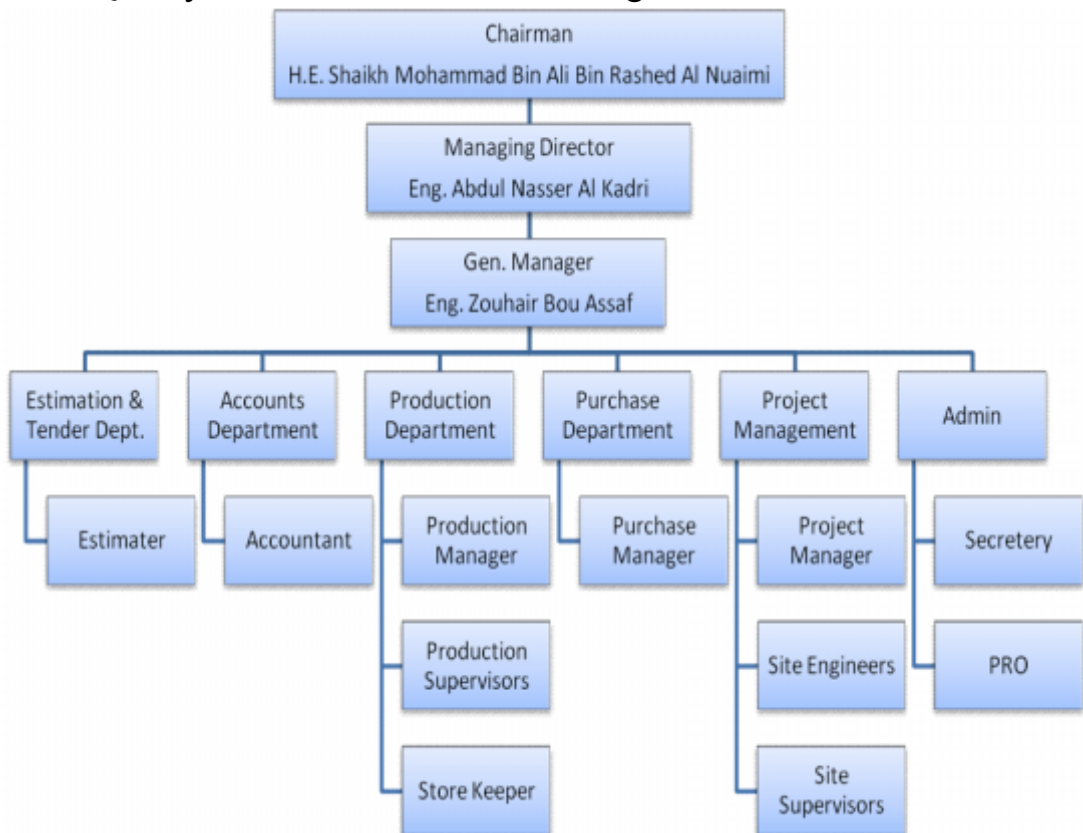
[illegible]

Chairman
H.E. Shaikh Mohammad Bin Ali Bin Rashed Al Nuaimi

Managing Director
Eng. Abdul Nasser Al Kadri

Gen. Manager
Eng. Zouhair Bou Assaf

Estimation & Tender Dept.

Estimater

Accounts Department

Accountant

Production Department

Production Manager

Production Supervisors

Store Keeper

Purchase Department

Purchase Manager

Project Management

Project Manager

Site Engineers

Site Supervisors

Admin

Secretery

PRO